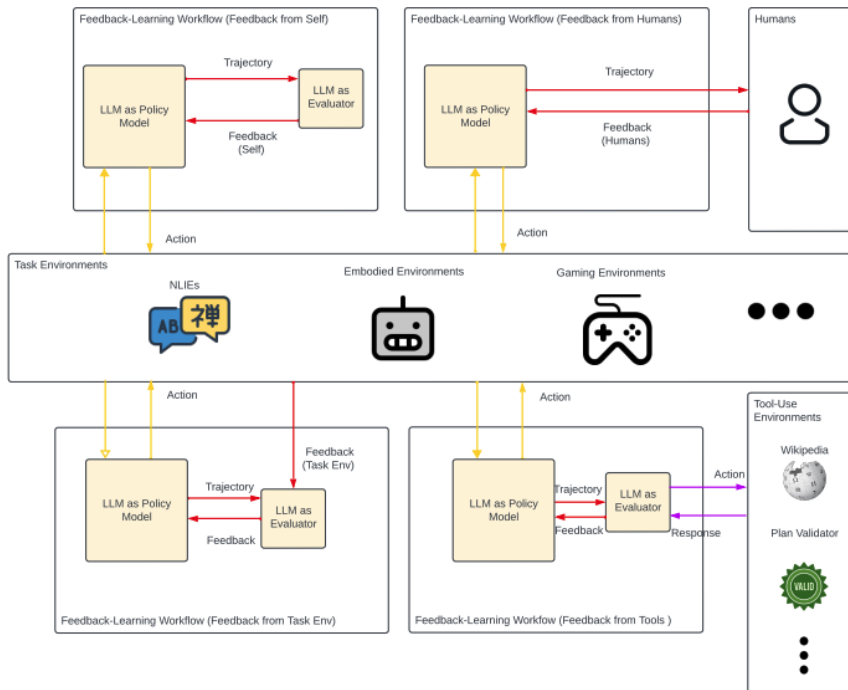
Feedback-Learning Workflow (Feedback from Self)

LLM as Policy Model

Trajectory

LLM as Evaluator

Feedback (Self)

Action

Feedback-Learning Workflow (Feedback from Humans)

LLM as Policy Model

Trajectory

Feedback (Humans)

Action

Humans

Task Environments

NLIEs

AB 禅

Embodied Environments

Gaming Environments

Action

LLM as Policy Model

Trajectory

LLM as Evaluator

Feedback

Feedback (Task Env)

Feedback-Learning Workflow (Feedback from Task Env)

Action

LLM as Policy Model

Trajectory

LLM as Evaluator

Feedback

Action

Response

Feedback-Learning Workfow (Feedback from Tools )

Tool-Use Environments

Wikipedia

Plan Validator

VALID